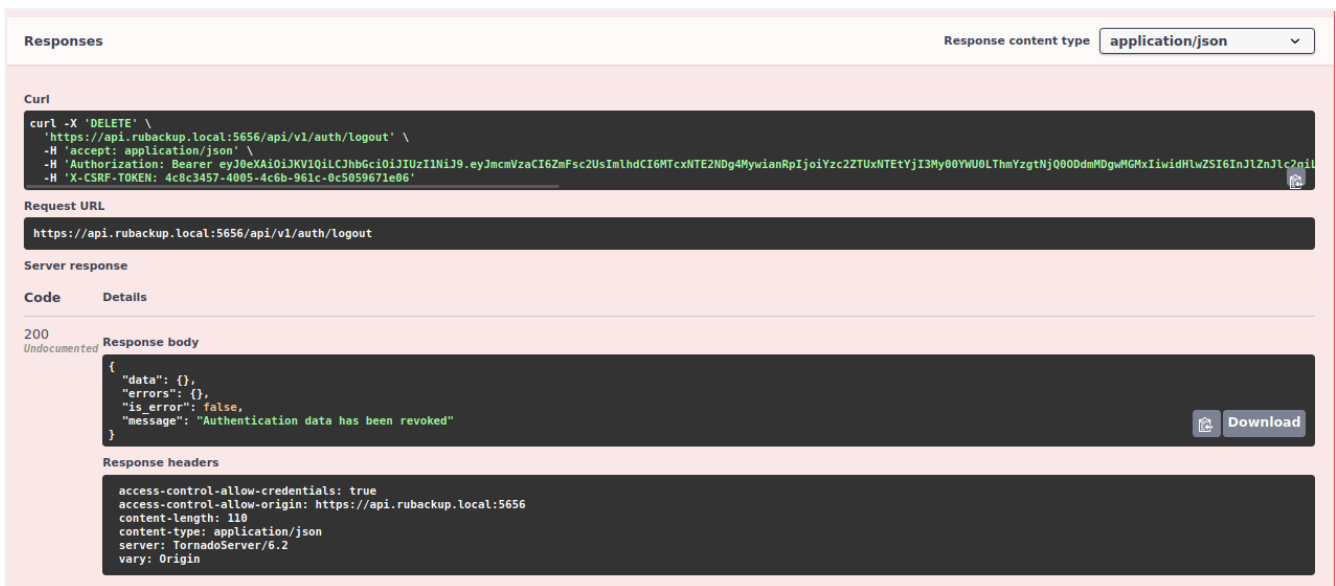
Responses

Response content type application/json

Curl

```
curl -X 'DELETE' \
  'https://api.rubackup.local:5656/api/v1/auth/logout' \
  -H 'accept: application/json' \
  -H 'Authorization: Bearer eyJ0eXAiOiJKV1QiLCJhbGciOiJIUzI1NiJ9.eyJmcmVzaCI6ZmFsc2UsImlhdCI6MTcxNTE2NDg4MywianRpIjoiYzc2ZTUxNTEtYjI3My00YWU0LThmYzgtNjQ0ODdmMDgwMGMxIiwidHlwZSI6InJlZnJlc2giL
  -H 'X-CSRF-TOKEN: 4c8c3457-4005-4c6b-961c-0c5059671e06'
```

Request URL

https://api.rubackup.local:5656/api/v1/auth/logout

Server response

| Code | Details |
|---|---|
| 200 Undocumented | Response body |

```
{
  "data": {},
  "errors": {},
  "is_error": false,
  "message": "Authentication data has been revoked"
}
```

Download

Response headers

```
access-control-allow-credentials: true
access-control-allow-origin: https://api.rubackup.local:5656
content-length: 110
content-type: application/json
server: TornadoServer/6.2
vary: Origin
```